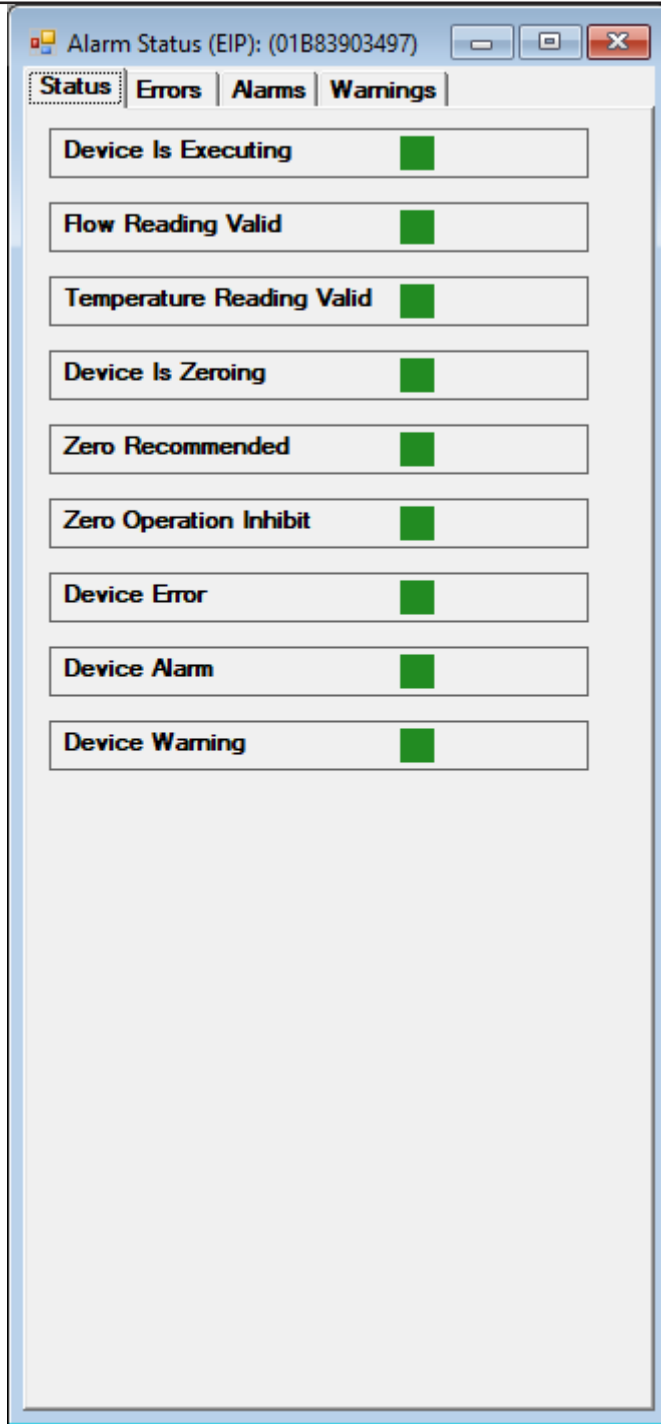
Alarm Status (EIP): (01B83903497)

Status | Errors | Alarms | Warnings

Device Is Executing

Flow Reading Valid

Temperature Reading Valid

Device Is Zeroing

Zero Recommended

Zero Operation Inhibit

Device Error

Device Alarm

Device Warning